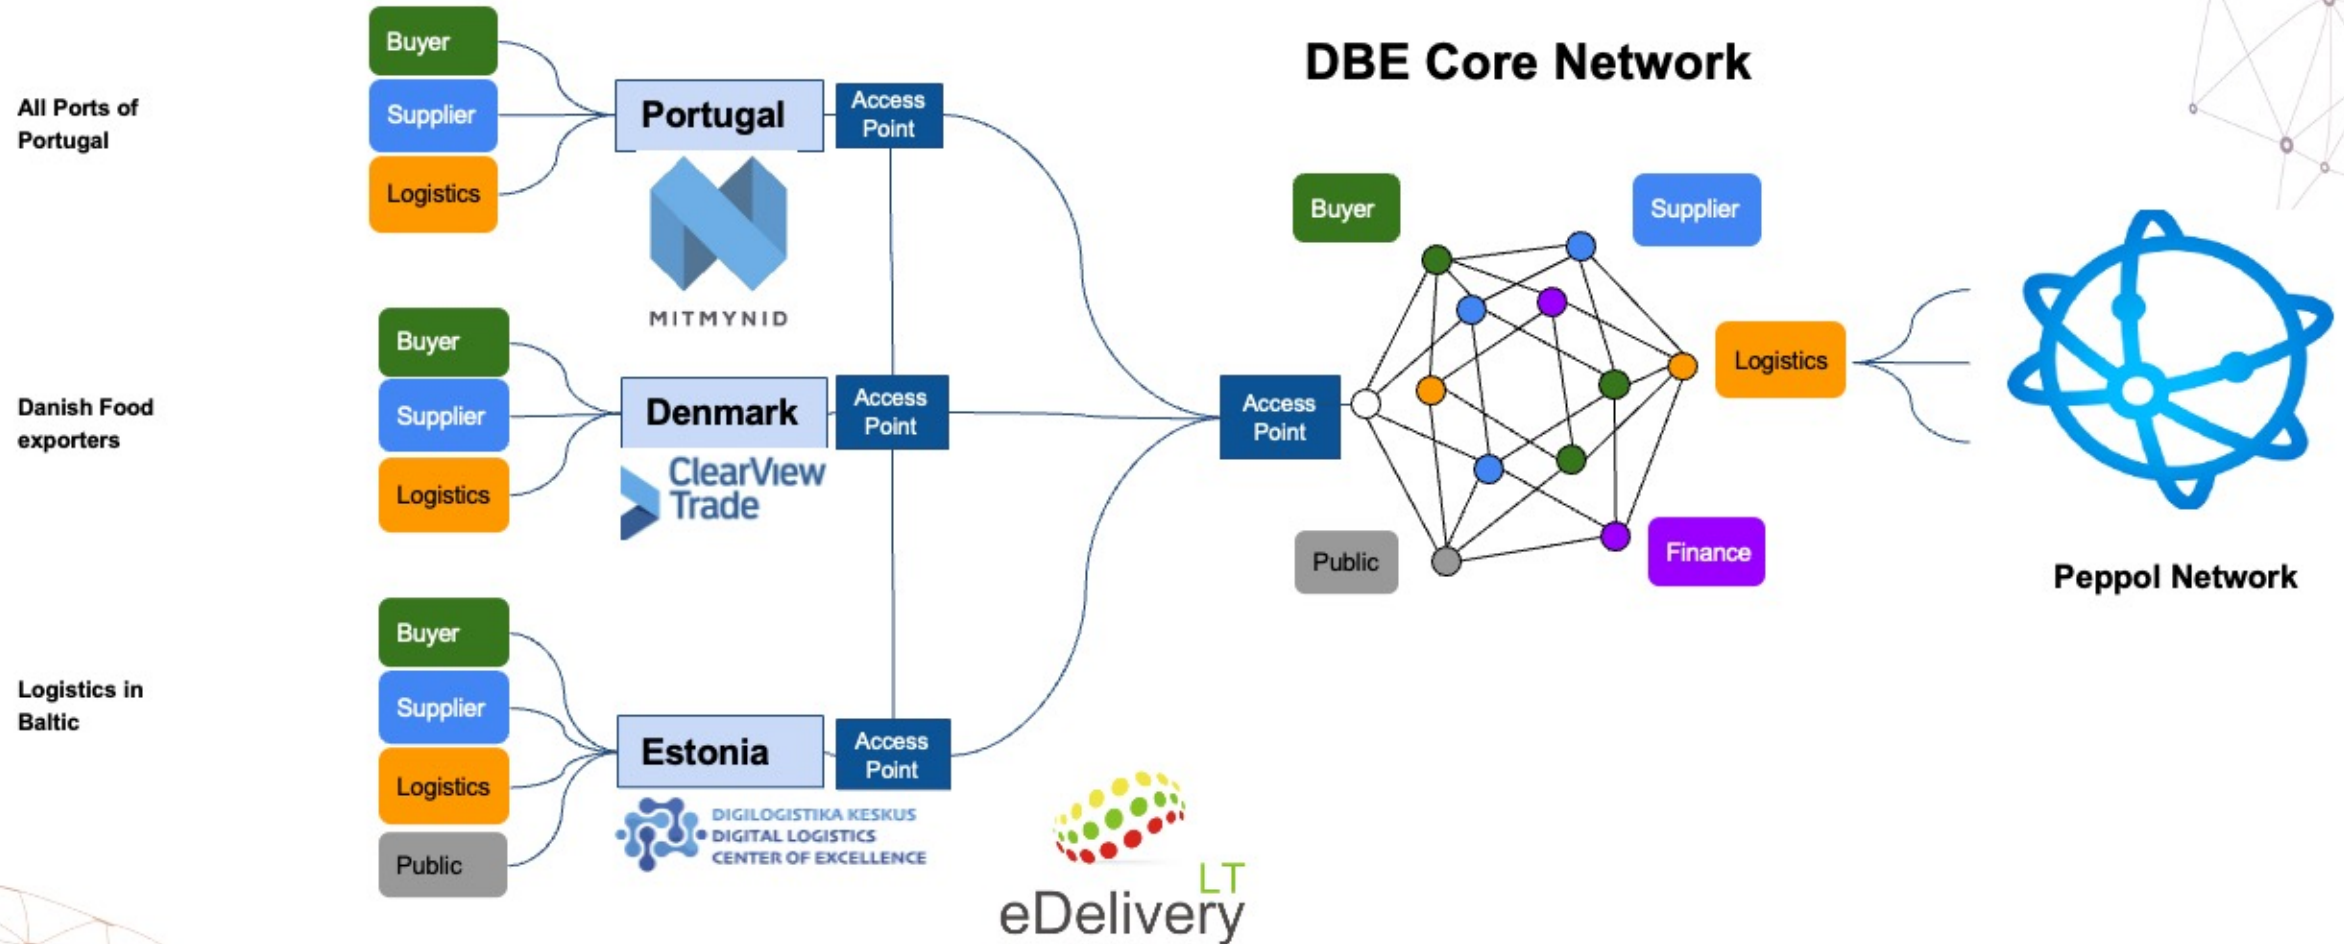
All Ports of Portugal

Buyer
Supplier
Logistics

Portugal
Access Point

MITMYNID

DBE Core Network

Danish Food exporters

Buyer
Supplier
Logistics

Denmark
Access Point

ClearView Trade

Logistics in Baltic

Buyer
Supplier
Logistics
Public

Estonia
Access Point

DIGILOGISTIKA KESKUS
DIGITAL LOGISTICS
CENTER OF EXCELLENCE

LT
eDelivery

Access Point

Buyer
Supplier
Logistics
Public
Finance

Peppol Network